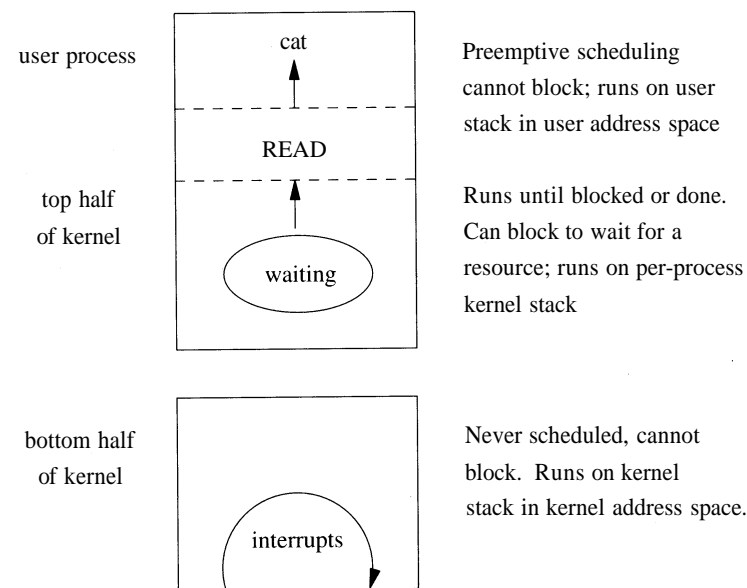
user process

cat

Preemptive scheduling cannot block; runs on user stack in user address space

READ

top half of kernel

waiting

Runs until blocked or done. Can block to wait for a resource; runs on per-process kernel stack

bottom half of kernel

interrupts

Never scheduled, cannot block. Runs on kernel stack in kernel address space.